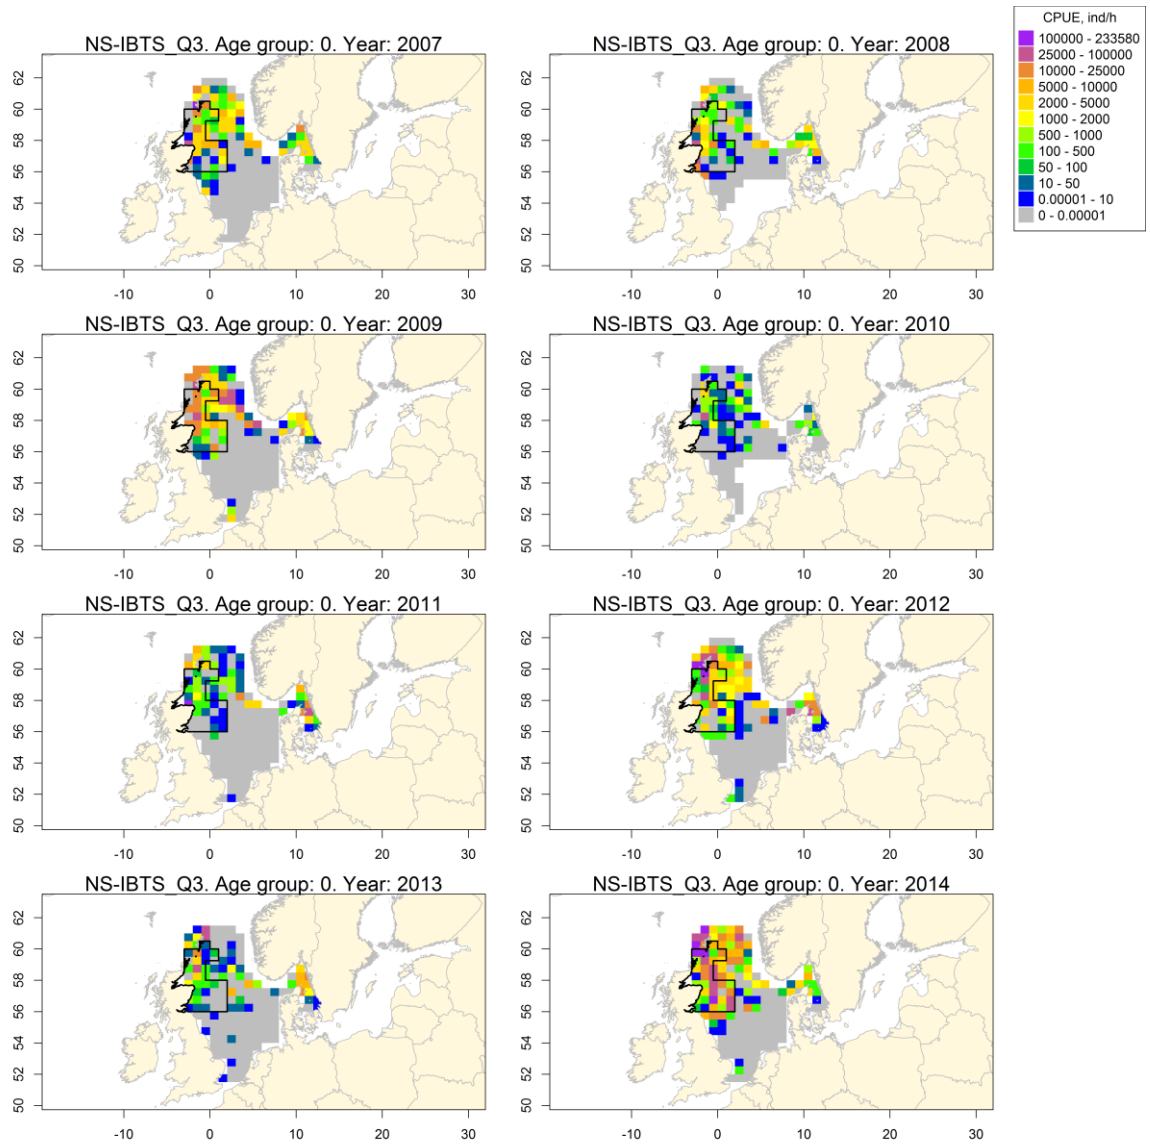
NS-IBTS_Q3. Age group: 0. Year: 2007

62 60 58 56 54 52 50

-10 0 10 20 30

NS-IBTS_Q3. Age group: 0. Year: 2008

62 60 58 56 54 52 50

-10 0 10 20 30

CPUE, ind/h
100000 - 233580
25000 - 100000
10000 - 25000
5000 - 10000
2000 - 5000
1000 - 2000
500 - 1000
100 - 500
50 - 100
10 - 50
0.00001 - 10
0 - 0.00001

NS-IBTS_Q3. Age group: 0. Year: 2009

62 60 58 56 54 52 50

-10 0 10 20 30

NS-IBTS_Q3. Age group: 0. Year: 2010

62 60 58 56 54 52 50

-10 0 10 20 30

NS-IBTS_Q3. Age group: 0. Year: 2011

62 60 58 56 54 52 50

-10 0 10 20 30

NS-IBTS_Q3. Age group: 0. Year: 2012

62 60 58 56 54 52 50

-10 0 10 20 30

NS-IBTS_Q3. Age group: 0. Year: 2013

62 60 58 56 54 52 50

-10 0 10 20 30

NS-IBTS_Q3. Age group: 0. Year: 2014

62 60 58 56 54 52 50

-10 0 10 20 30